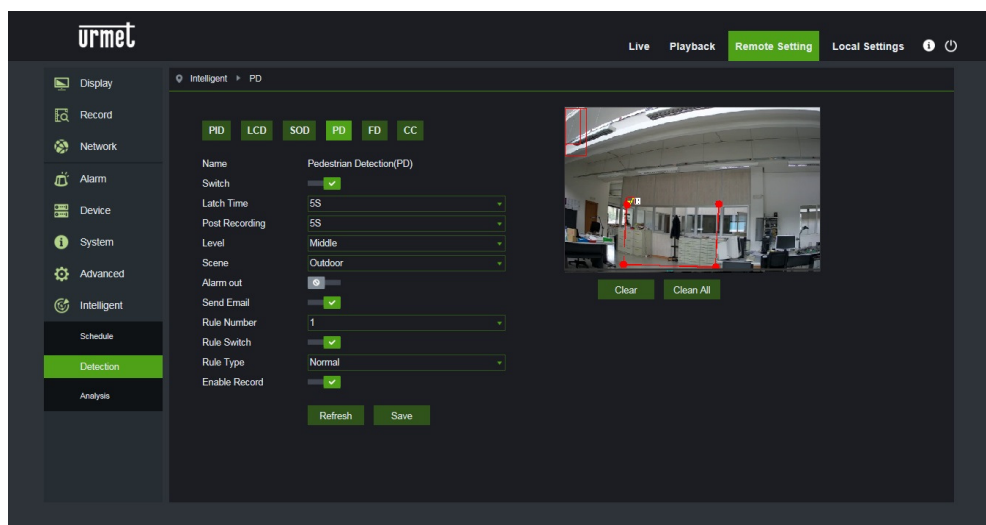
urmet

Live Playback Remote Setting Local Settings

Display
Record
Network
Alarm
Device
System
Advanced
Intelligent
Schedule
Detection
Analysis

Intelligent ▸ PD

PID LCD SOD PD FD CC

| | |
|---|---|
| Name | Pedestrian Detection(PD) |
| Switch | |
| Latch Time | 5S |
| Post Recording | 5S |
| Level | Middle |
| Scene | Outdoor |
| Alarm out | |
| Send Email | |
| Rule Number | 1 |
| Rule Switch | |
| Rule Type | Normal |
| Enable Record | |

Refresh Save

Clear Clean All